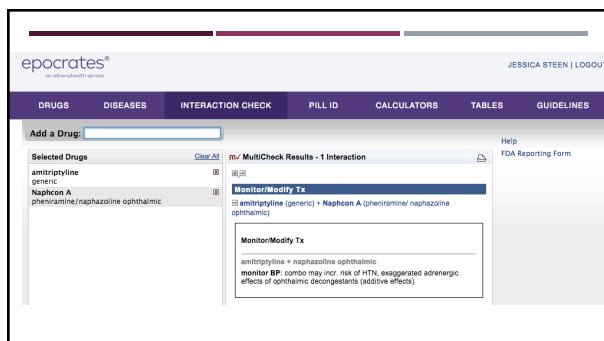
epocrates®
an athenahealth service

JESSICA STEEN | LOGOUT

DRUGS DISEASES INTERACTION CHECK PILL ID CALCULATORS TABLES GUIDELINES

Add a Drug:

Selected Drugs
Clear All

amitriptyline
generic

Naphcon A
pheniramine/naphazoline ophthalmic

MultiCheck Results - 1 Interaction

Monitor/Modify Tx

amitriptyline (generic) + Naphcon A (pheniramine/ naphazoline ophthalmic)

Monitor/Modify Tx

amitriptyline + naphazoline ophthalmic

monitor BP: combo may incr. risk of HTN, exaggerated adrenergic effects of ophthalmic decongestants (additive effects)

Help
FDA Reporting Form